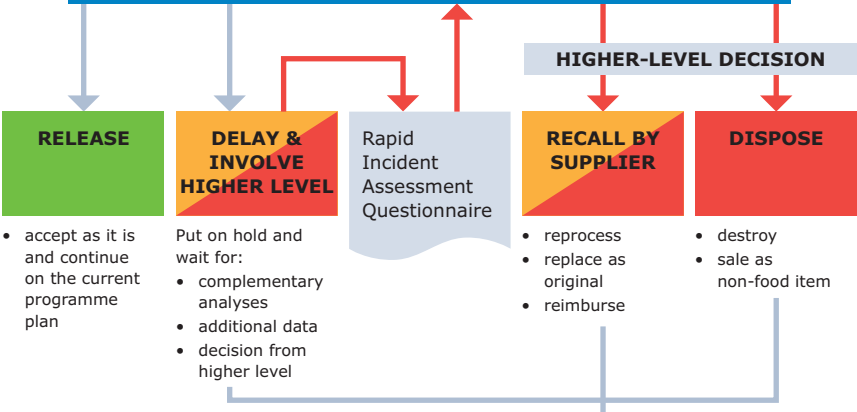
HIGHER-LEVEL DECISION

RELEASE

- accept as it is and continue on the current programme plan

DELAY & INVOLVE HIGHER LEVEL

Put on hold and wait for:
- complementary analyses
- additional data
- decision from higher level

Rapid Incident Assessment Questionnaire

RECALL BY SUPPLIER

- reprocess
- replace as original
- reimburse

DISPOSE

- destroy
- sale as non-food item